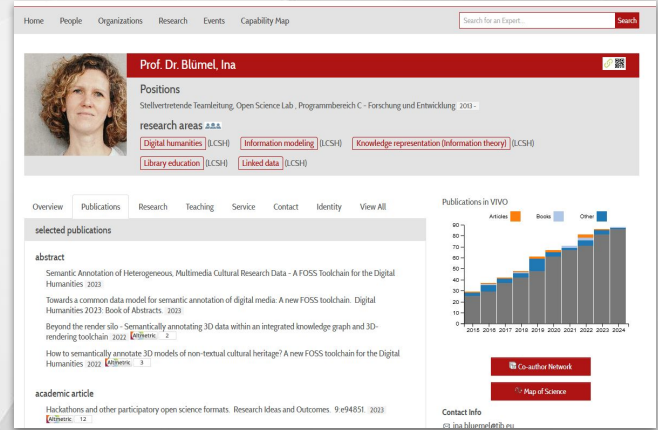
Home People Organizations Research Events Capability Map

Search for an Expert... Search

Prof. Dr. Blümel, Ina

Positions

Stellvertretende Teamleitung, Open Science Lab , Programmbereich C - Forschung und Entwicklung 2013 -

research areas

Digital humanities (LCSH) Information modeling (LCSH) Knowledge representation (Information theory) (LCSH) Library education (LCSH) Linked data (LCSH)

Overview Publications Research Teaching Service Contact Identity View All

selected publications

abstract

Semantic Annotation of Heterogeneous, Multimedia Cultural Research Data - A FOSS Toolchain for the Digital Humanities 2023

Towards a common data model for semantic annotation of digital media: A new FOSS toolchain. Digital Humanities 2023: Book of Abstracts. 2023

Beyond the render silo - Semantically annotating 3D data within an integrated knowledge graph and 3D-rendering toolchain 2022 Altmetric 2

How to semantically annotate 3D models of non-textual cultural heritage? A new FOSS toolchain for the Digital Humanities 2022 Altmetric 3

academic article

Hackathons and other participatory open science formats. Research Ideas and Outcomes. 9:e94851. 2023 Altmetric 12

Publications in VIVO

Articles Books Other

90 80 70 60 50 40 30 20 10 0

2015 2016 2017 2018 2019 2020 2021 2022 2023 2024

Co-author Network

Map of Science

Contact Info

ina.bluemel@tib.eu